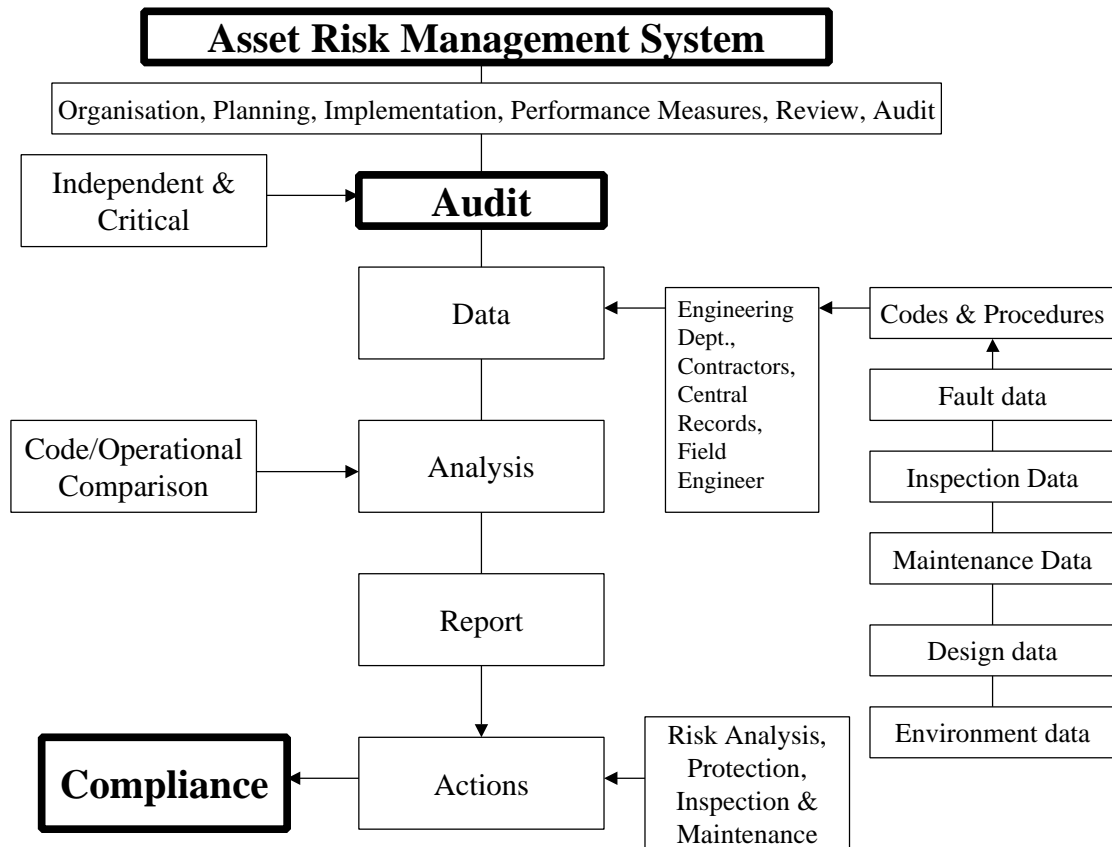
Asset Risk Management System

Organisation, Planning, Implementation, Performance Measures, Review, Audit

Independent & Critical

Audit

Data

Engineering Dept., Contractors, Central Records, Field Engineer

Codes & Procedures

Fault data

Inspection Data

Maintenance Data

Design data

Environment data

Code/Operational Comparison

Analysis

Report

Compliance

Actions

Risk Analysis, Protection, Inspection & Maintenance